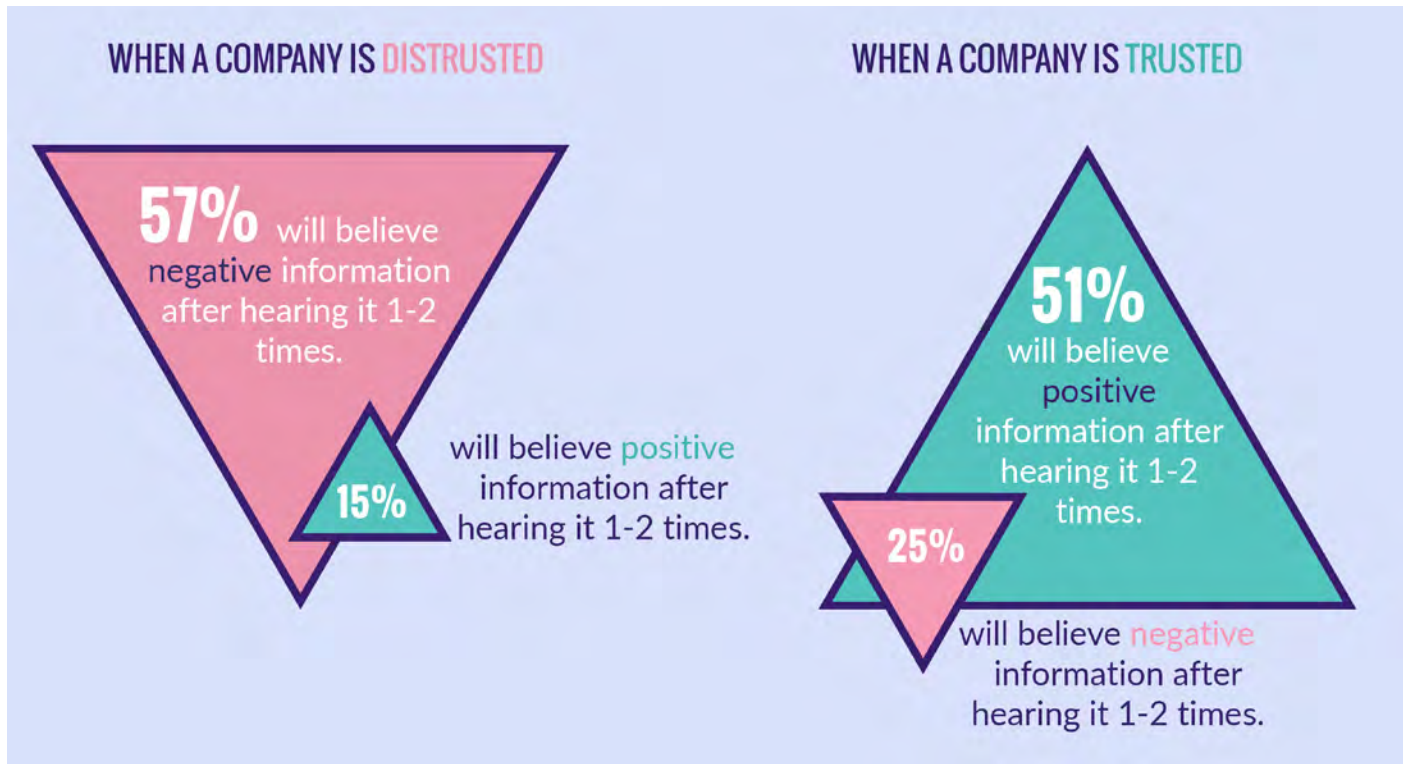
WHEN A COMPANY IS DISTRUSTED

57% will believe negative information after hearing it 1-2 times.

15%

will believe positive information after hearing it 1-2 times.

WHEN A COMPANY IS TRUSTED

51% will believe positive information after hearing it 1-2 times.

25%

will believe negative information after hearing it 1-2 times.